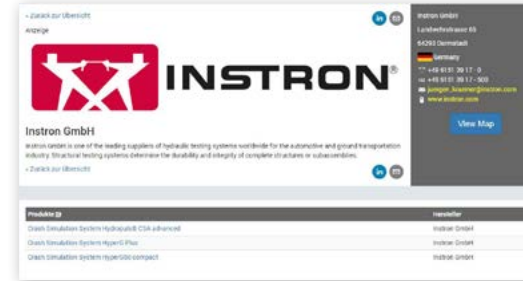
« Zurück zur Übersicht
Anzeige

INSTRON®

Instron GmbH
Instron GmbH is one of the leading suppliers of hydraulic testing systems worldwide for the automotive and ground transportation industry. Structural testing systems determine the durability and integrity of complete structures or subassemblies.
« Zurück zur Übersicht

Instron GmbH
Landwehrstrasse 65
64293 Darmstadt
Germany
+49 6151 39 17 - 0
+49 6151 39 17 - 500
juergen_kraemer@instron.com
www.instron.com
View Map

| Produkte | Hersteller |
|---|---|
| Crash Simulation System Hydropuls® CSA advanced | Instron GmbH |
| Crash Simulation System HyperG Plus | Instron GmbH |
| Crash Simulation System HyperG60 compact | Instron GmbH |